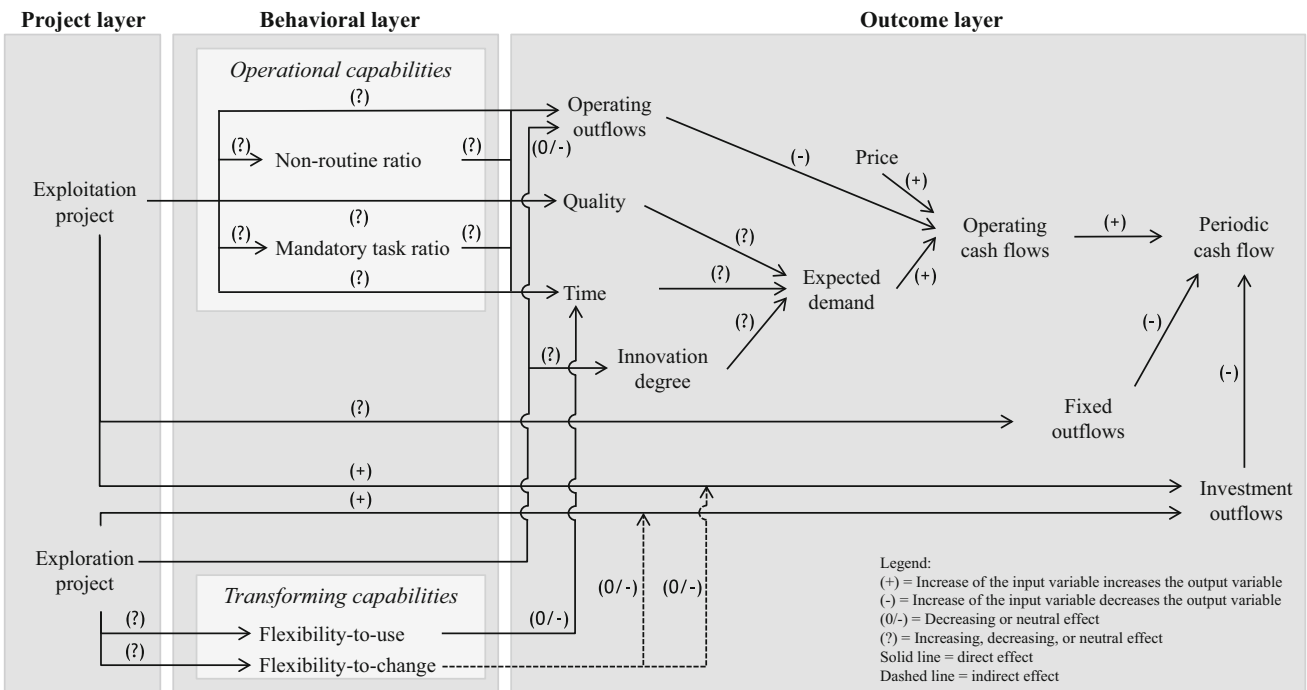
Project layer

Behavioral layer

Outcome layer

Operational capabilities

(?)

(?) Non-routine ratio (?)

(0/-)

Operating outflows

Exploitation project

(?)

Quality

(?) Mandatory task ratio (?)

(?)

Time

(-)

Price

(+)

Operating cash flows

(+)

Periodic cash flow

(?)

(?)

Expected demand

(+)

(?)

(?)

Innovation degree

(-)

(-)

(?)

Fixed outflows

(+)

(+)

Investment outflows

Exploration project

Transforming capabilities

(?) Flexibility-to-use

(?) Flexibility-to-change

(0/-)

(0/-)

(0/-)

Legend:
(+) = Increase of the input variable increases the output variable
(-) = Increase of the input variable decreases the output variable
(0/-) = Decreasing or neutral effect
(?) = Increasing, decreasing, or neutral effect
Solid line = direct effect
Dashed line = indirect effect